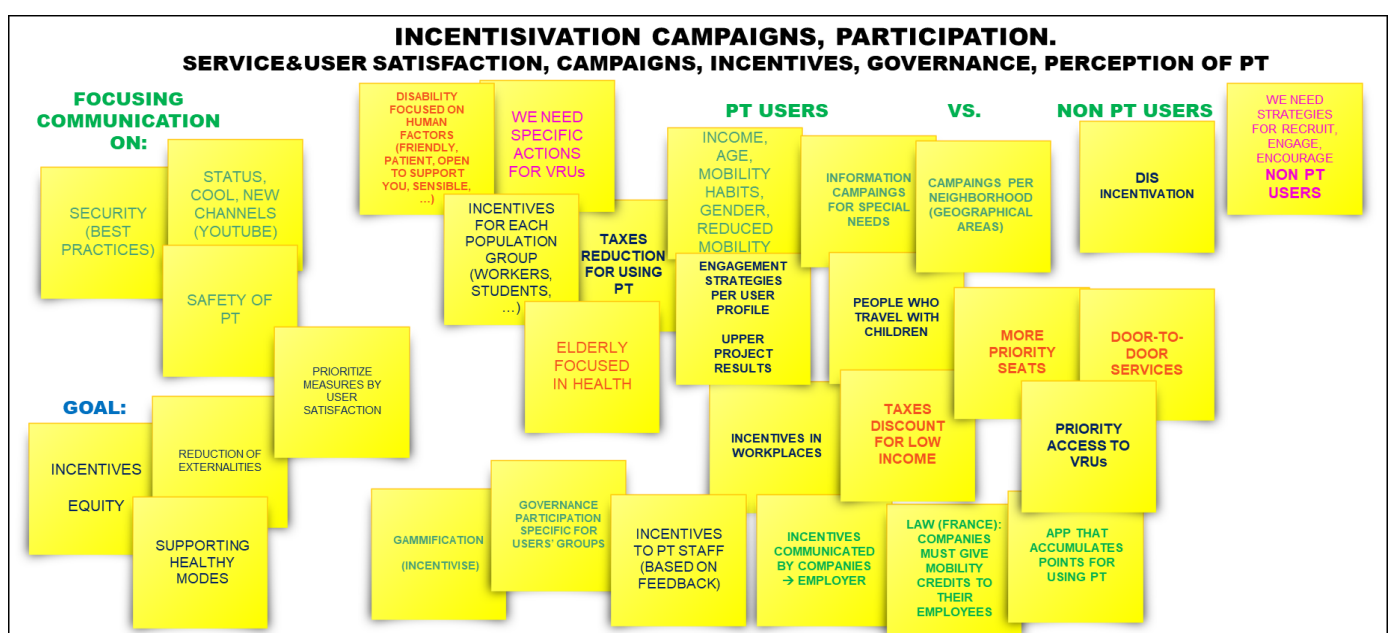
INCENTISIVATION CAMPAIGNS, PARTICIPATION.
SERVICE&USER SATISFACTION, CAMPAIGNS, INCENTIVES, GOVERNANCE, PERCEPTION OF PT

FOCUSING COMMUNICATION ON:

SECURITY (BEST PRACTICES)

STATUS, COOL, NEW CHANNELS (YOUTUBE)

SAFETY OF PT

PRIORITIZE MEASURES BY USER SATISFACTION

DISABILITY FOCUSED ON HUMAN FACTORS (FRIENDLY, PATIENT, OPEN TO SUPPORT YOU, SENSIBLE, ...)

WE NEED SPECIFIC ACTIONS FOR VRUs

INCENTIVES FOR EACH POPULATION GROUP (WORKERS, STUDENTS, ...)

TAXES REDUCTION FOR USING PT

ELDERLY FOCUSED IN HEALTH

PT USERS

VS.

NON PT USERS

INCOME, AGE, MOBILITY HABITS, GENDER, REDUCED MOBILITY

INFORMATION CAMPAINGS FOR SPECIAL NEEDS

CAMPAINGS PER NEIGHBORHOOD (GEOGRAPHICAL AREAS)

DIS INCENTIVATION

WE NEED STRATEGIES FOR RECRUIT, ENGAGE, ENCOURAGE NON PT USERS

ENGAGEMENT STRATEGIES PER USER PROFILE

UPPER PROJECT RESULTS

PEOPLE WHO TRAVEL WITH CHILDREN

MORE PRIORITY SEATS

DOOR-TO-DOOR SERVICES

GOAL:

INCENTIVES

EQUITY

REDUCTION OF EXTERNALITIES

SUPPORTING HEALTHY MODES

INCENTIVES IN WORKPLACES

TAXES DISCOUNT FOR LOW INCOME

PRIORITY ACCESS TO VRUs

GAMMIFICATION

(INCENTIVISE)

GOVERNANCE PARTICIPATION SPECIFIC FOR USERS' GROUPS

INCENTIVES TO PT STAFF (BASED ON FEEDBACK)

INCENTIVES COMMUNICATED BY COMPANIES → EMPLOYER

LAW (FRANCE): COMPANIES MUST GIVE MOBILITY CREDITS TO THEIR EMPLOYEES

APP THAT ACCUMULATES POINTS FOR USING PT